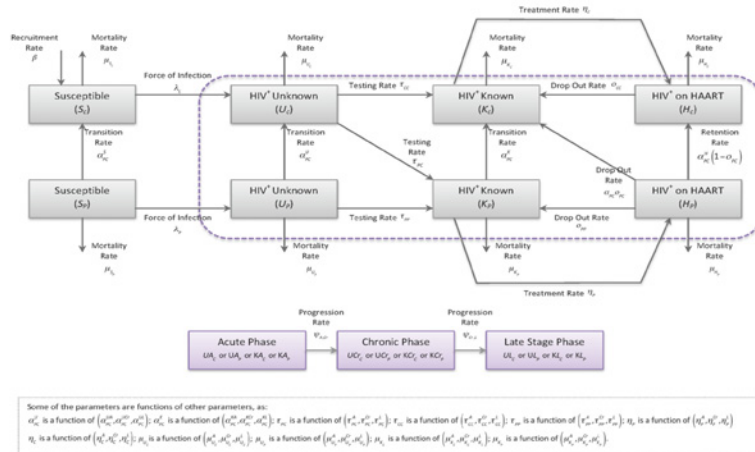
Treatment Rate $\eta_C$

Recruitment Rate $\beta$

Mortality Rate $\mu_{S_C}$

Mortality Rate $\mu_{U_C}$

Mortality Rate $\mu_{K_C}$

Mortality Rate $\mu_{H_C}$

Susceptible $(S_C)$

Force of Infection $\lambda_C$

HIV$^+$ Unknown $(U_C)$

Testing Rate $\tau_{CC}$

HIV$^+$ Known $(K_C)$

Drop Out Rate $\sigma_{KC}$

HIV$^+$ on HAART $(H_C)$

Transition Rate $\alpha_{PC}^S$

Transition Rate $\alpha_{PC}^U$

Testing Rate $\tau_{PC}$

Transition Rate $\alpha_{PC}^K$

Drop Out Rate $\alpha_{PC}\sigma_{PC}$

Retention Rate $\alpha_{PC}^H(1-\sigma_{PC})$

Susceptible $(S_P)$

Force of Infection $\lambda_P$

HIV$^+$ Unknown $(U_P)$

Testing Rate $\tau_{PP}$

HIV$^+$ Known $(K_P)$

Drop Out Rate $\sigma_{PP}$

HIV$^+$ on HAART $(H_P)$

Mortality Rate $\mu_{S_P}$

Mortality Rate $\mu_{U_P}$

Mortality Rate $\mu_{K_P}$

Mortality Rate $\mu_{H_P}$

Treatment Rate $\eta_P$

Acute Phase $UA_C$ or $UA_P$ or $KA_C$ or $KA_P$

Progression Rate $\psi_{A\to C}$

Chronic Phase $UCr_C$ or $UCr_P$ or $KCr_C$ or $KCr_P$

Progression Rate $\psi_{C\to L}$

Late Stage Phase $UL_C$ or $UL_P$ or $KL_C$ or $KL_P$

Some of the parameters are functions of other parameters, as:
$\alpha_{PC}^U$ is a function of $(\alpha_{PC}^{UA},\alpha_{PC}^{UCr},\alpha_{PC}^{UL})$; $\alpha_{PC}^K$ is a function of $(\alpha_{PC}^{KA},\alpha_{PC}^{KCr},\alpha_{PC}^{KL})$; $\tau_{PC}$ is a function of $(\tau_{PC}^A,\tau_{PC}^{Cr},\tau_{PC}^L)$; $\tau_{CC}$ is a function of $(\tau_{CC}^A,\tau_{CC}^{Cr},\tau_{CC}^L)$; $\tau_{PP}$ is a function of $(\tau_{PP}^A,\tau_{PP}^{Cr},\tau_{PP}^L)$; $\eta_C$ is a function of $(\eta_C^A,\eta_C^{Cr},\eta_C^L)$
$\eta_P$ is a function of $(\eta_P^A,\eta_P^{Cr},\eta_P^L)$; $\mu_{U_C}$ is a function of $(\mu_{U_C}^A,\mu_{U_C}^{Cr},\mu_{U_C}^L)$; $\mu_{U_P}$ is a function of $(\mu_{U_P}^A,\mu_{U_P}^{Cr},\mu_{U_P}^L)$; $\mu_{K_C}$ is a function of $(\mu_{K_C}^A,\mu_{K_C}^{Cr},\mu_{K_C}^L)$; $\mu_{K_P}$ is a function of $(\mu_{K_P}^A,\mu_{K_P}^{Cr},\mu_{K_P}^L)$.